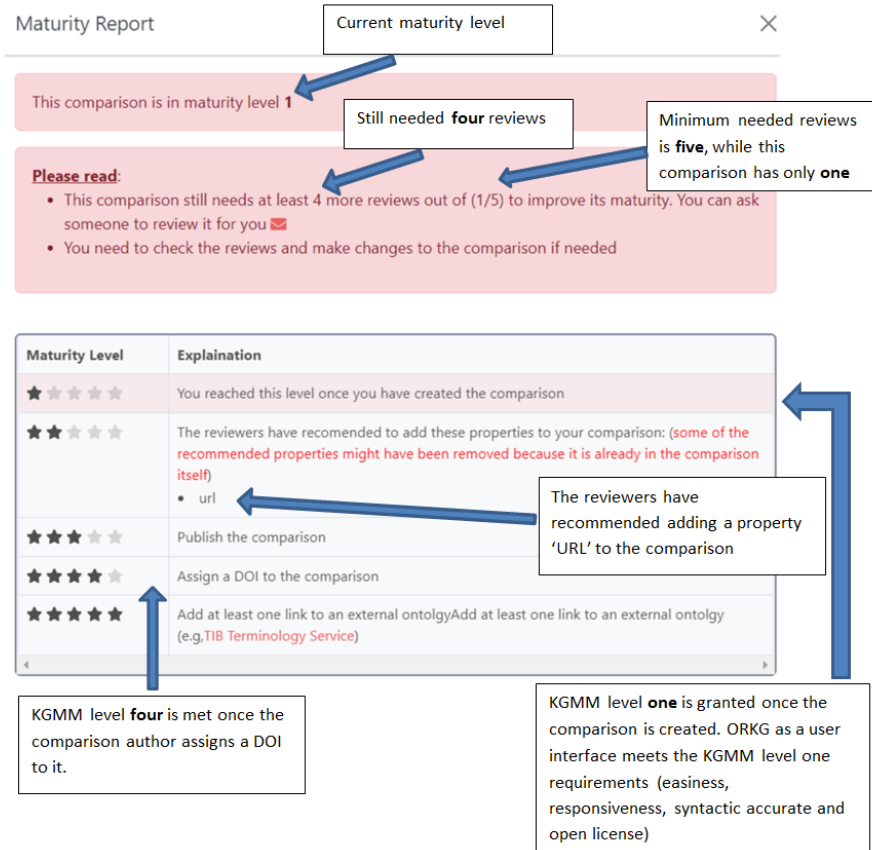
Maturity Report

×

Current maturity level

This comparison is in maturity level **1**

Still needed **four** reviews

Minimum needed reviews is **five**, while this comparison has only **one**

Please read:
• This comparison still needs at least 4 more reviews out of (1/5) to improve its maturity. You can ask someone to review it for you
• You need to check the reviews and make changes to the comparison if needed

| Maturity Level | Explaination |
|---|---|
| ★☆☆☆☆ | You reached this level once you have created the comparison |
| ★★☆☆☆ | The reviewers have recomended to add these properties to your comparison: (some of the recommended properties might have been removed because it is already in the comparison itself) • url |
| ★★★☆☆ | Publish the comparison |
| ★★★★☆ | Assign a DOI to the comparison |
| ★★★★★ | Add at least one link to an external ontolgyAdd at least one link to an external ontolgy (e.g,TIB Terminology Service) |

The reviewers have recommended adding a property 'URL' to the comparison

KGMM level **four** is met once the comparison author assigns a DOI to it.

KGMM level **one** is granted once the comparison is created. ORKG as a user interface meets the KGMM level one requirements (easiness, responsiveness, syntactic accurate and open license)